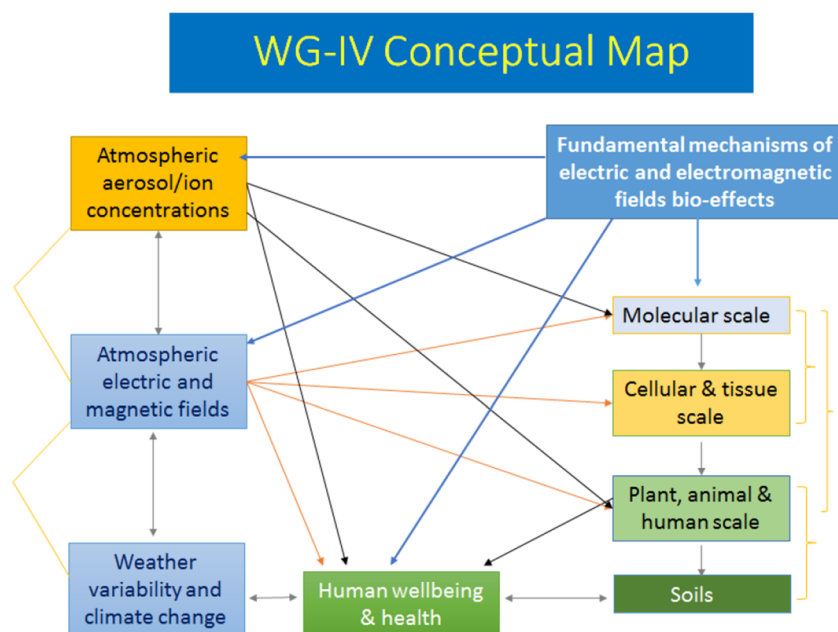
WG-IV Conceptual Map

Atmospheric aerosol/ion concentrations

Fundamental mechanisms of electric and electromagnetic fields bio-effects

Molecular scale

Atmospheric electric and magnetic fields

Cellular & tissue scale

Plant, animal & human scale

Weather variability and climate change

Human wellbeing & health

Soils